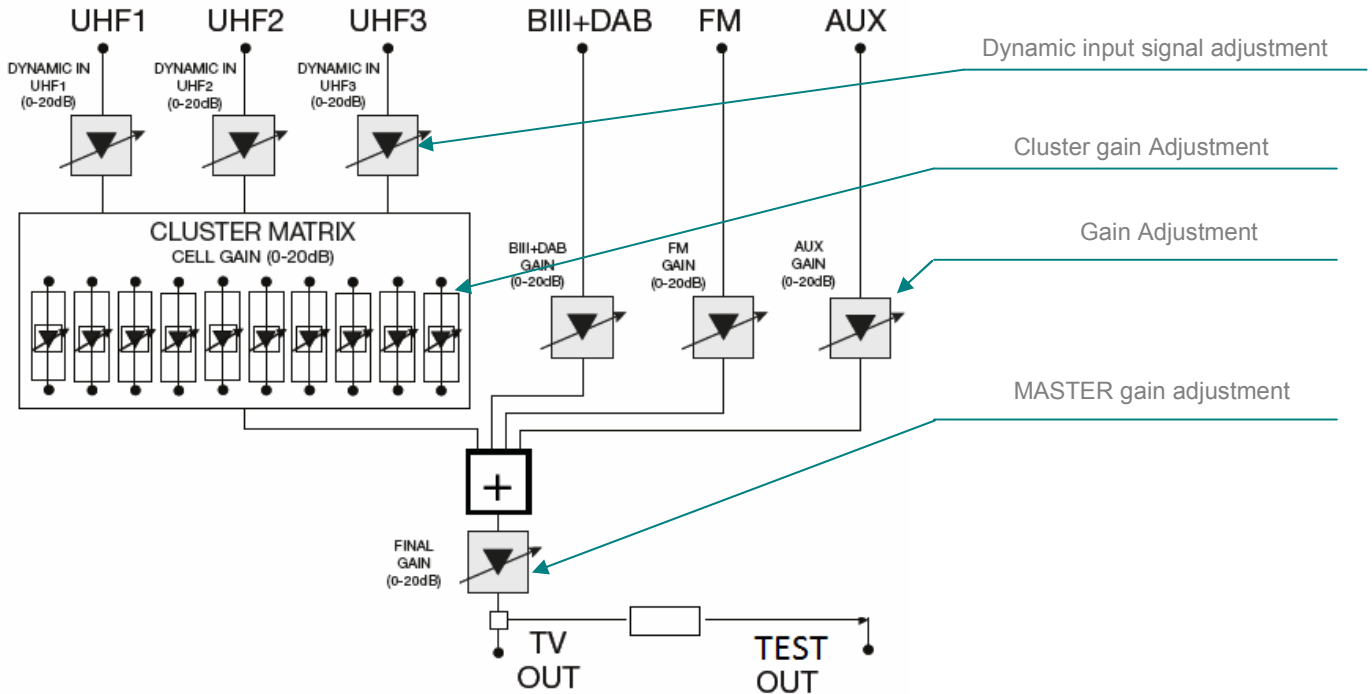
UHF1 UHF2 UHF3 BIII+DAB FM AUX

DYNAMIC IN UHF1 (0-20dB)

DYNAMIC IN UHF2 (0-20dB)

DYNAMIC IN UHF3 (0-20dB)

Dynamic input signal adjustment

Cluster gain Adjustment

CLUSTER MATRIX
CELL GAIN (0-20dB)

BIII+DAB GAIN (0-20dB)

FM GAIN (0-20dB)

AUX GAIN (0-20dB)

Gain Adjustment

MASTER gain adjustment

+

FINAL GAIN (0-20dB)

TV OUT

TEST OUT